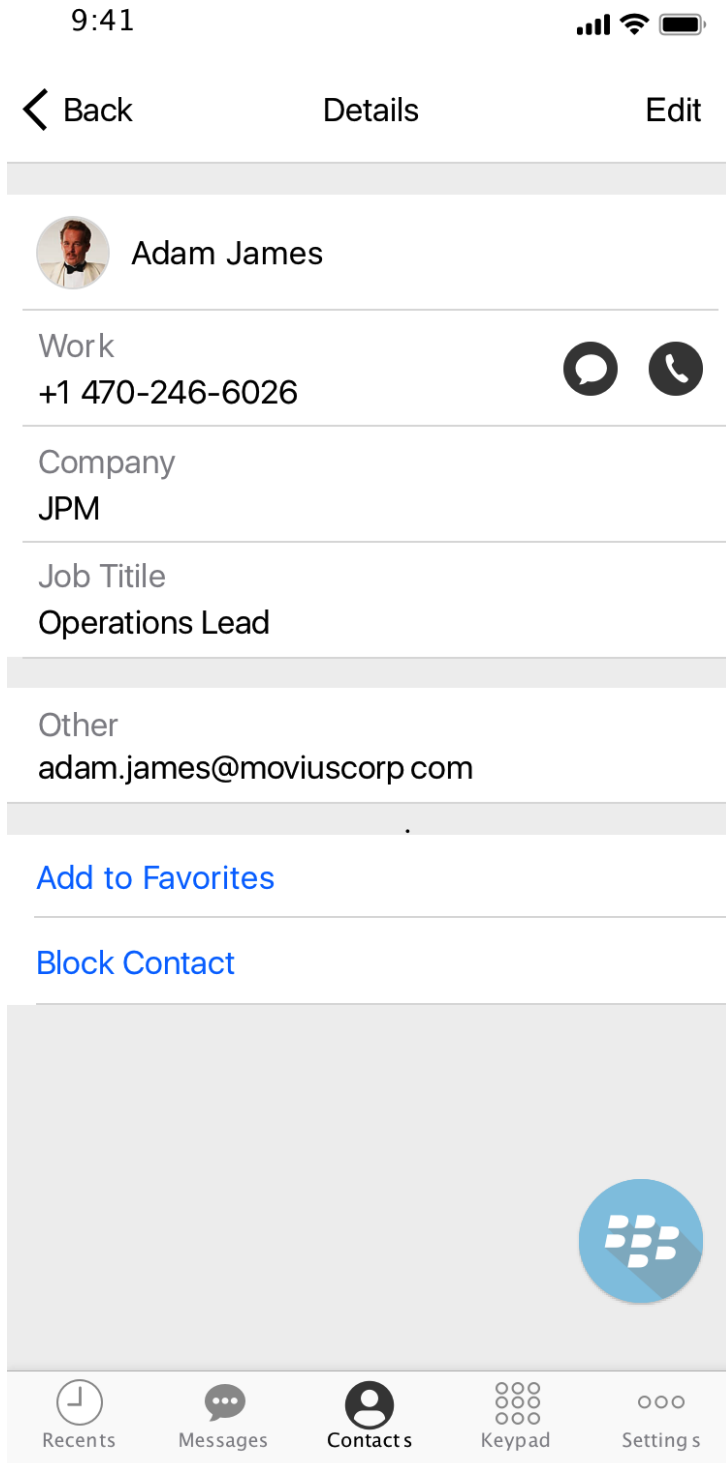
9:41

Back
Details
Edit

Adam James

Work
+1 470-246-6026

Company
JPM

Job Titile
Operations Lead

Other
adam.james@moviuscorp com

Add to Favorites

Block Contact

Recents
Messages
Contact s
Keypad
Setting s